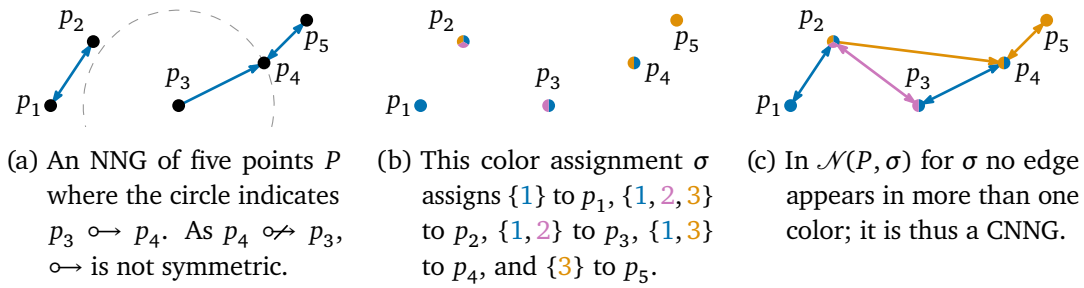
$p_2$ $p_5$ $p_3$ $p_4$ $p_1$

(a) An NNG of five points $P$ where the circle indicates $p_3 \multimap p_4$. As $p_4 \not\multimap p_3$, $\multimap$ is not symmetric.

$p_2$ $p_5$ $p_3$ $p_4$ $p_1$

(b) This color assignment $\sigma$ assigns $\{1\}$ to $p_1$, $\{1,2,3\}$ to $p_2$, $\{1,2\}$ to $p_3$, $\{1,3\}$ to $p_4$, and $\{3\}$ to $p_5$.

$p_2$ $p_5$ $p_3$ $p_4$ $p_1$

(c) In $\mathcal{N}(P,\sigma)$ for $\sigma$ no edge appears in more than one color; it is thus a CNNG.